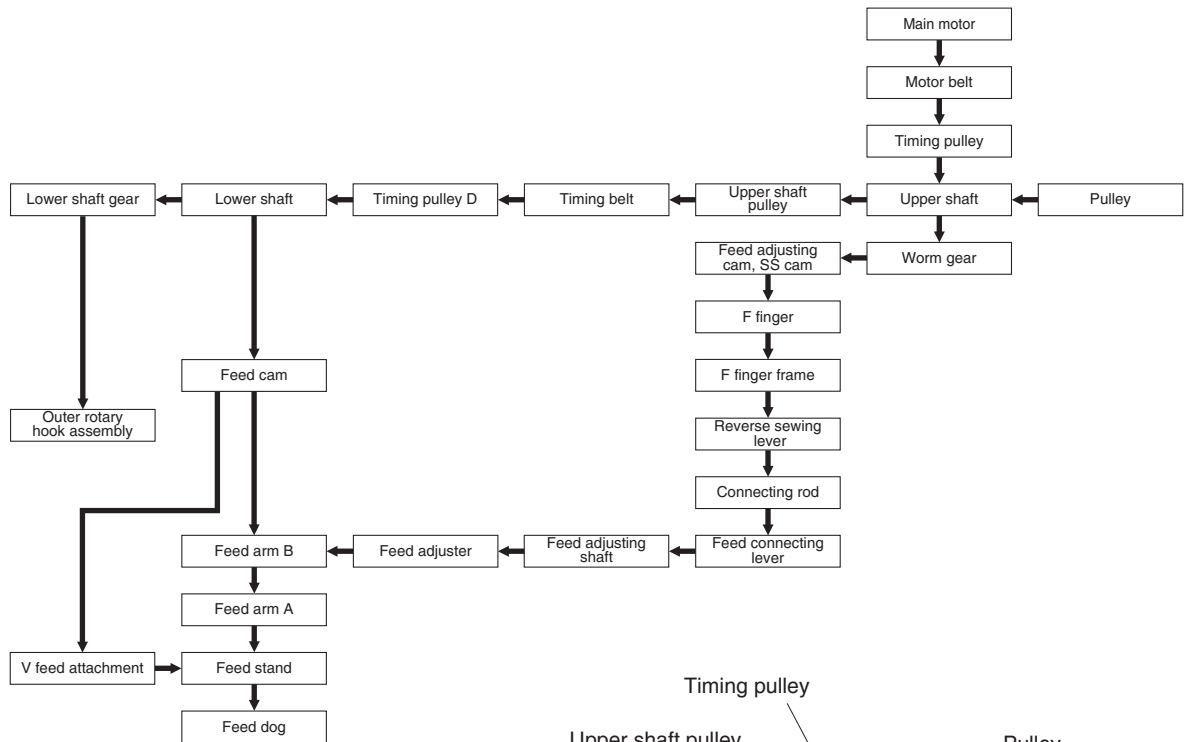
Main motor

Motor belt

Timing pulley

Lower shaft gear

Lower shaft

Timing pulley D

Timing belt

Upper shaft pulley

Upper shaft

Pulley

Feed adjusting cam, SS cam

Worm gear

F finger

Feed cam

F finger frame

Outer rotary hook assembly

Reverse sewing lever

Connecting rod

Feed arm B

Feed adjuster

Feed adjusting shaft

Feed connecting lever

Feed arm A

V feed attachment

Feed stand

Feed dog

Timing pulley

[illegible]

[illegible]